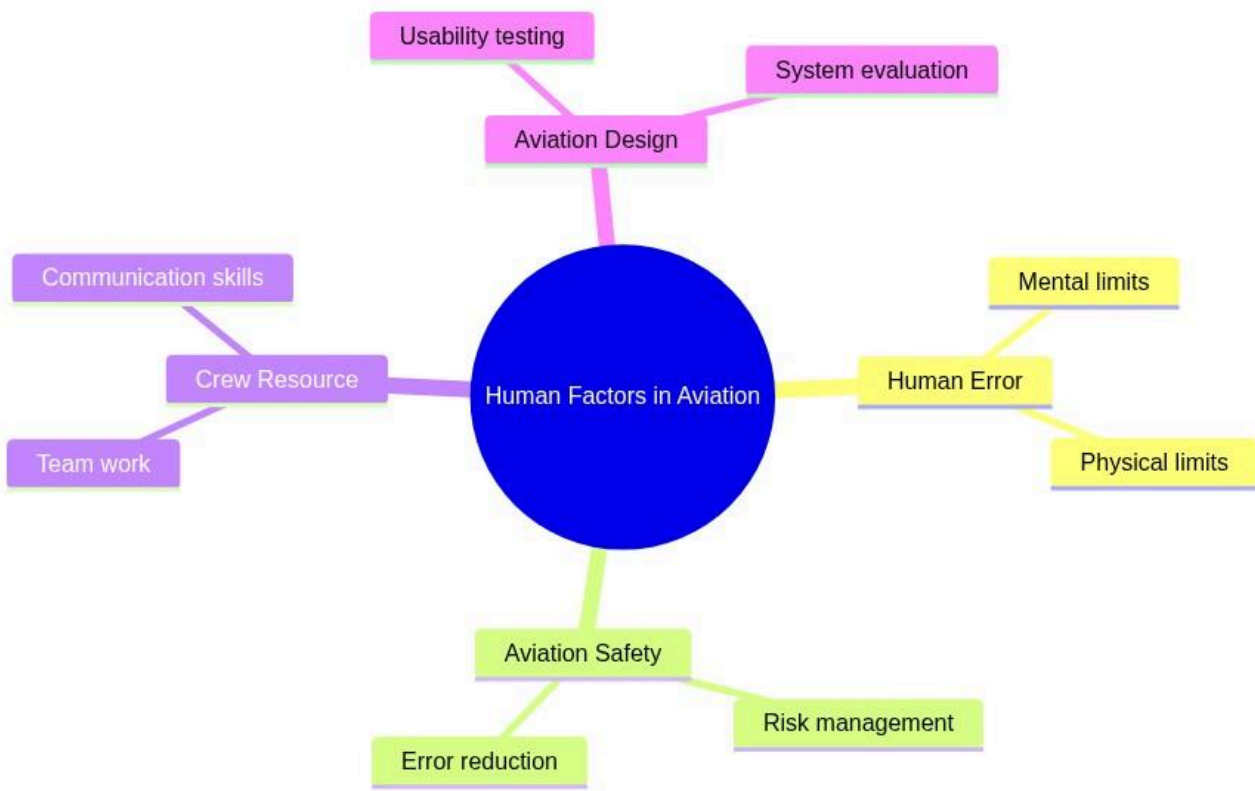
Usability testing

System evaluation

Aviation Design

Communication skills

Crew Resource

Team work

Human Factors in Aviation

Mental limits

Human Error

Physical limits

Aviation Safety

Risk management

Error reduction